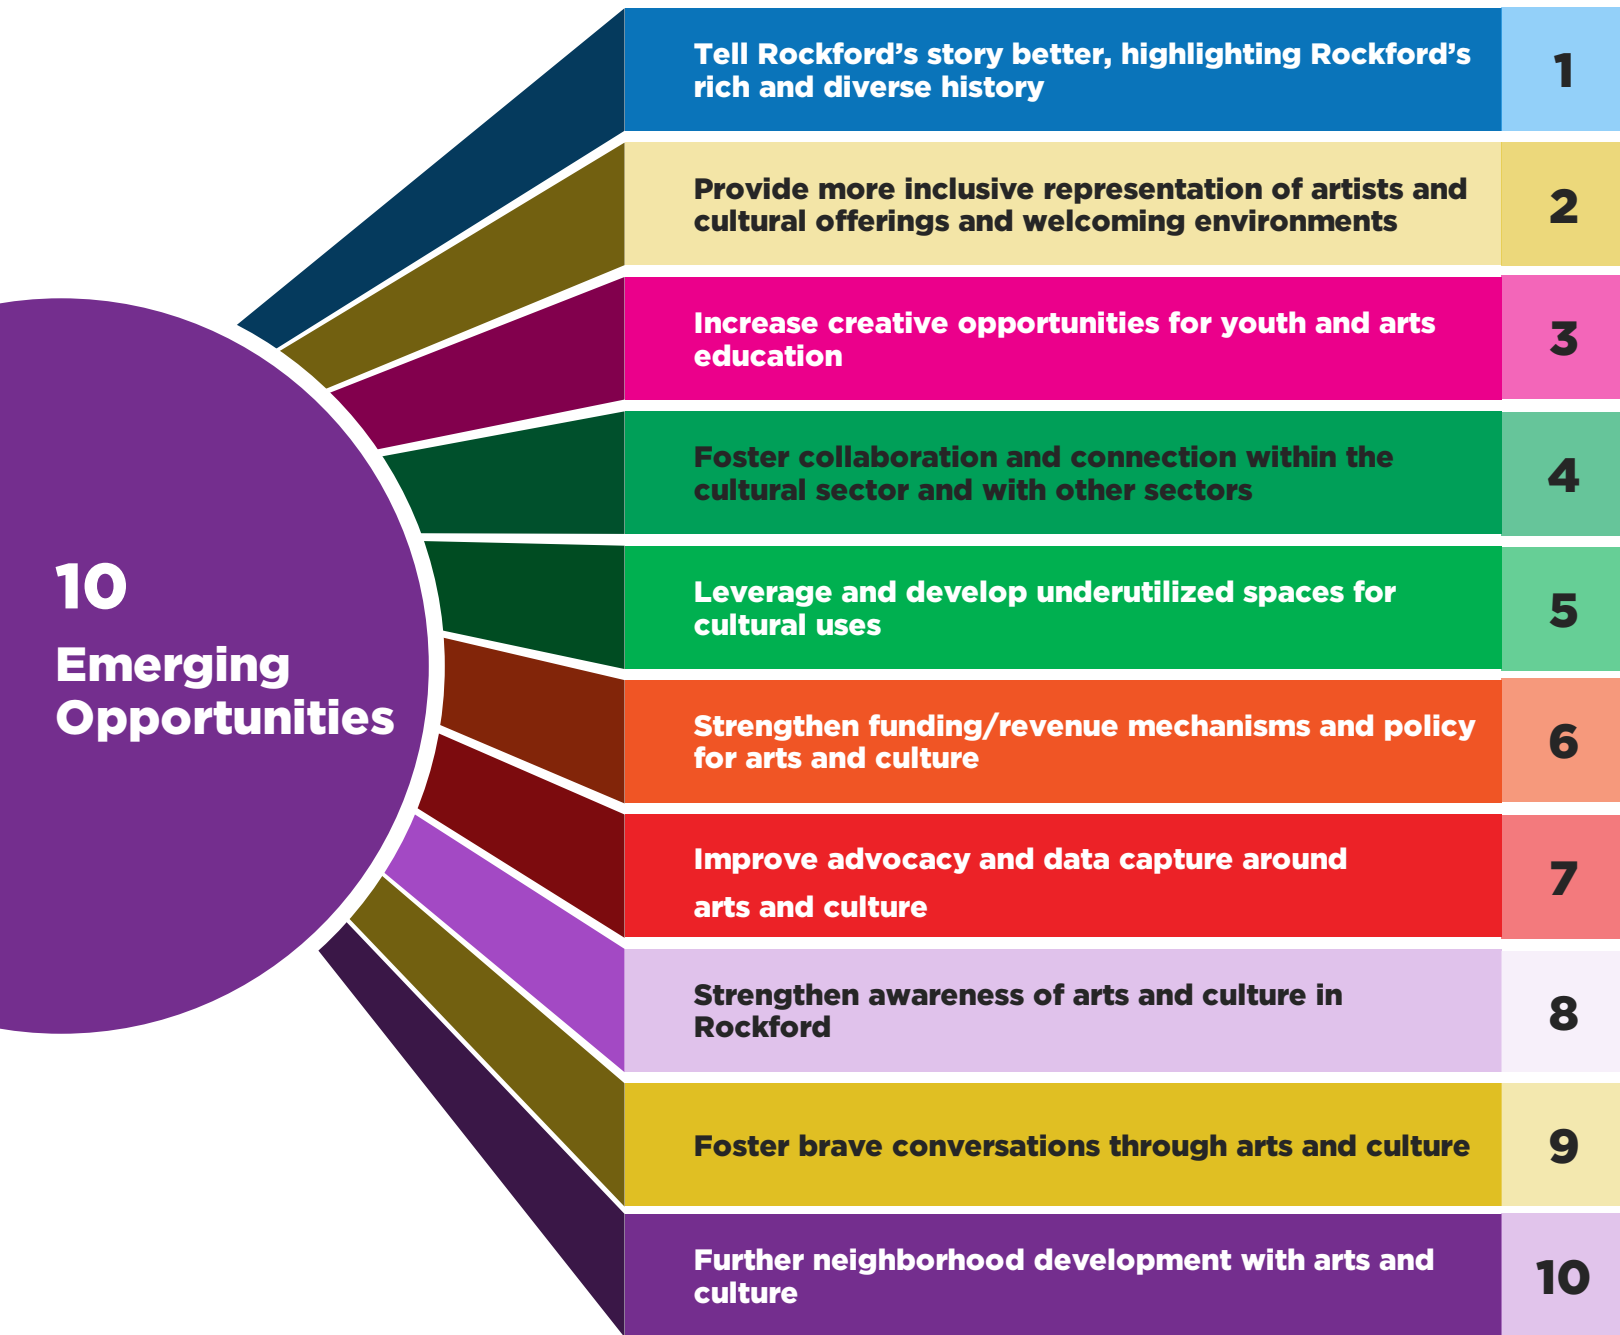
10
Emerging Opportunities

Tell Rockford’s story better, highlighting Rockford’s rich and diverse history
1

Provide more inclusive representation of artists and cultural offerings and welcoming environments
2

Increase creative opportunities for youth and arts education
3

Foster collaboration and connection within the cultural sector and with other sectors
4

Leverage and develop underutilized spaces for cultural uses
5

Strengthen funding/revenue mechanisms and policy for arts and culture
6

Improve advocacy and data capture around arts and culture
7

Strengthen awareness of arts and culture in Rockford
8

Foster brave conversations through arts and culture
9

Further neighborhood development with arts and culture
10